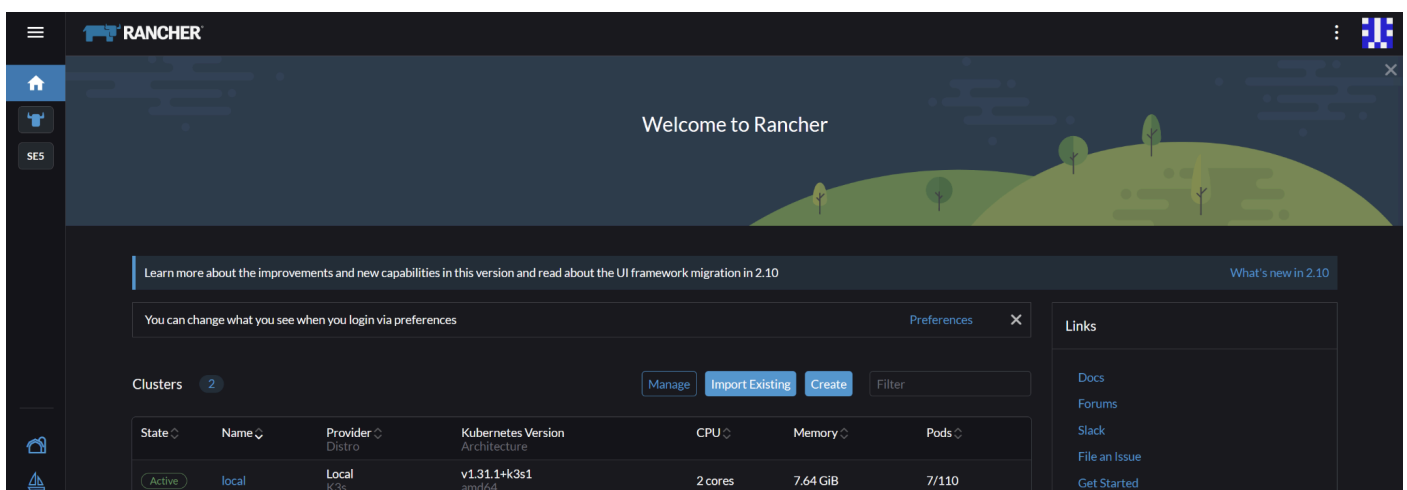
RANCHER

SE5

Welcome to Rancher

Learn more about the improvements and new capabilities in this version and read about the UI framework migration in 2.10

What's new in 2.10

You can change what you see when you login via preferences

Preferences

Links

Docs

Forums

Slack

File an Issue

Get Started

Clusters 2

Manage Import Existing Create Filter

| State | Name | Provider Distro | Kubernetes Version Architecture | CPU | Memory | Pods |
|---|---|---|---|---|---|---|
| Active | local | Local K3s | v1.31.1+k3s1 amd64 | 2 cores | 7.64 GiB | 7/110 |